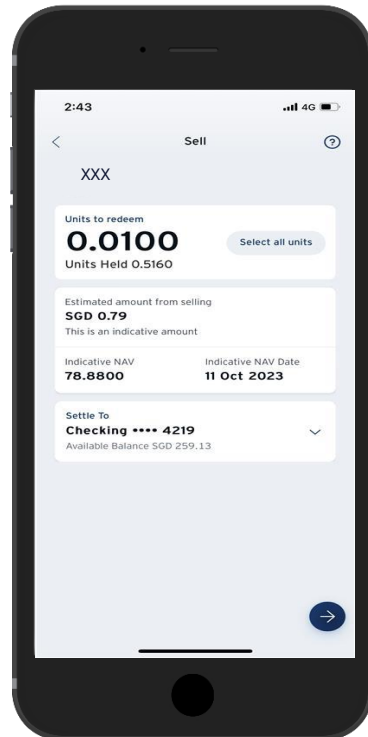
2:43

4G

Sell

XXX

Units to redeem

0.0100

Select all units

Units Held 0.5160

Estimated amount from selling

SGD 0.79

This is an indicative amount

Indicative NAV

78.8800

Indicative NAV Date

11 Oct 2023

Settle To

Checking •••• 4219

Available Balance SGD 259.13